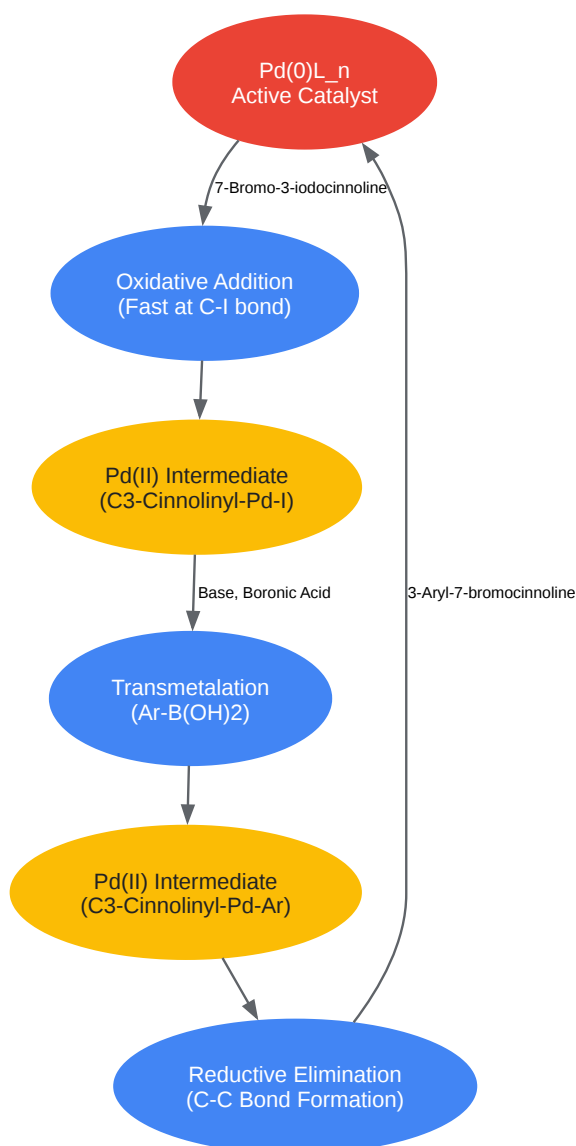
Pd(0)L_n
Active Catalyst

7-Bromo-3-iodocinnoline

Oxidative Addition
(Fast at C-I bond)

Pd(II) Intermediate
(C3-Cinnolinyl-Pd-I)

Base, Boronic Acid

3-Aryl-7-bromocinnoline

Transmetalation
(Ar-B(OH)2)

Pd(II) Intermediate
(C3-Cinnolinyl-Pd-Ar)

Reductive Elimination
(C-C Bond Formation)